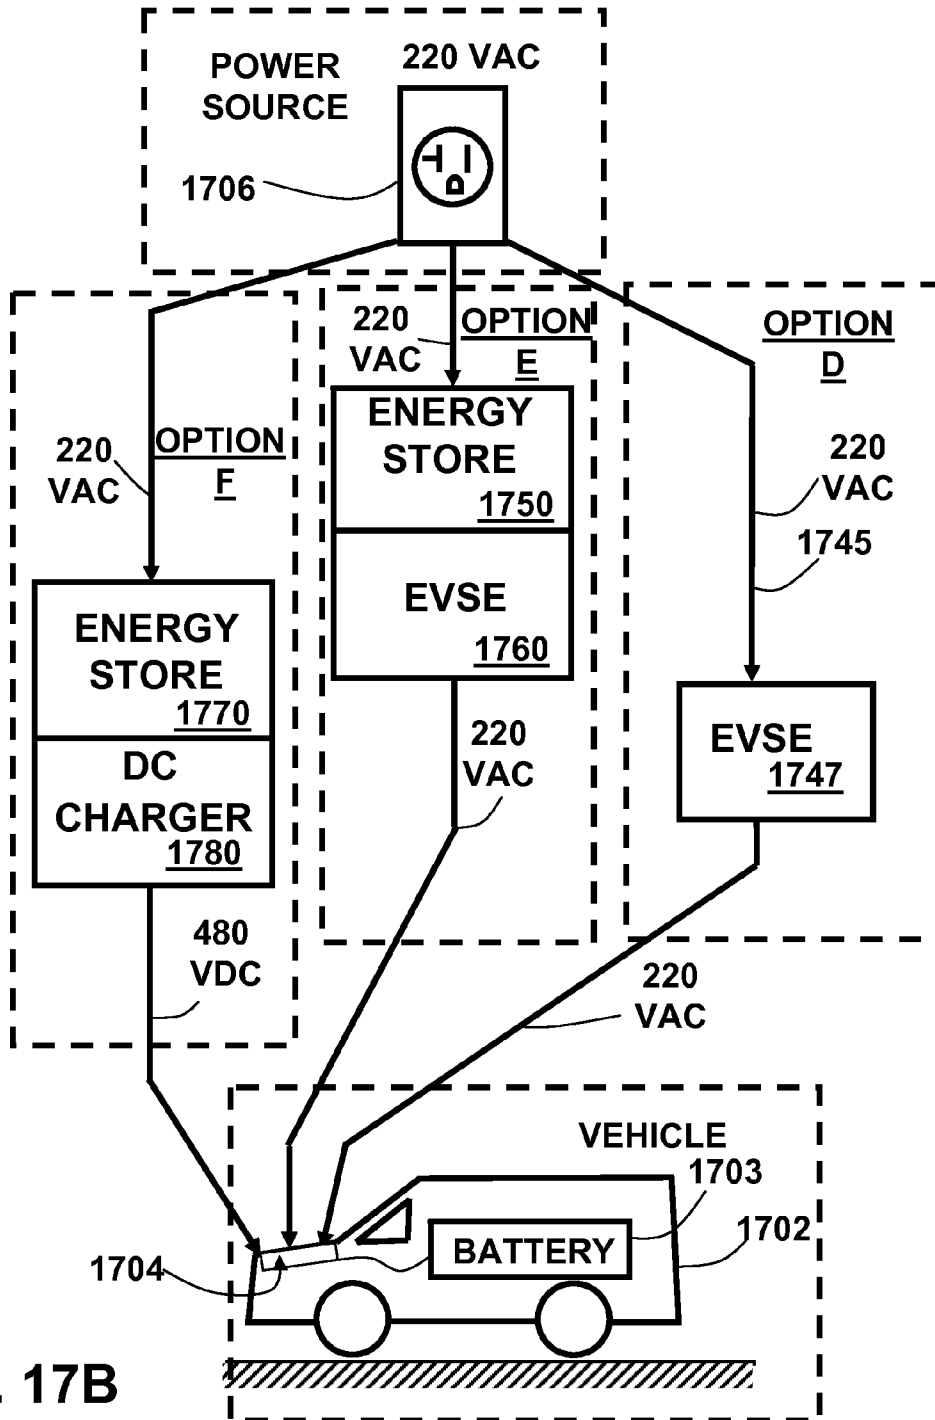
POWER SOURCE

220 VAC

1706

220 VAC

OPTION E

ENERGY STORE 1750

EVSE 1760

220 VAC

OPTION D

220 VAC

1745

EVSE 1747

220 VAC

OPTION F

ENERGY STORE 1770

DC CHARGER 1780

480 VDC

220 VAC

220 VAC

VEHICLE

1703

1702

BATTERY

1704

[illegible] 17B